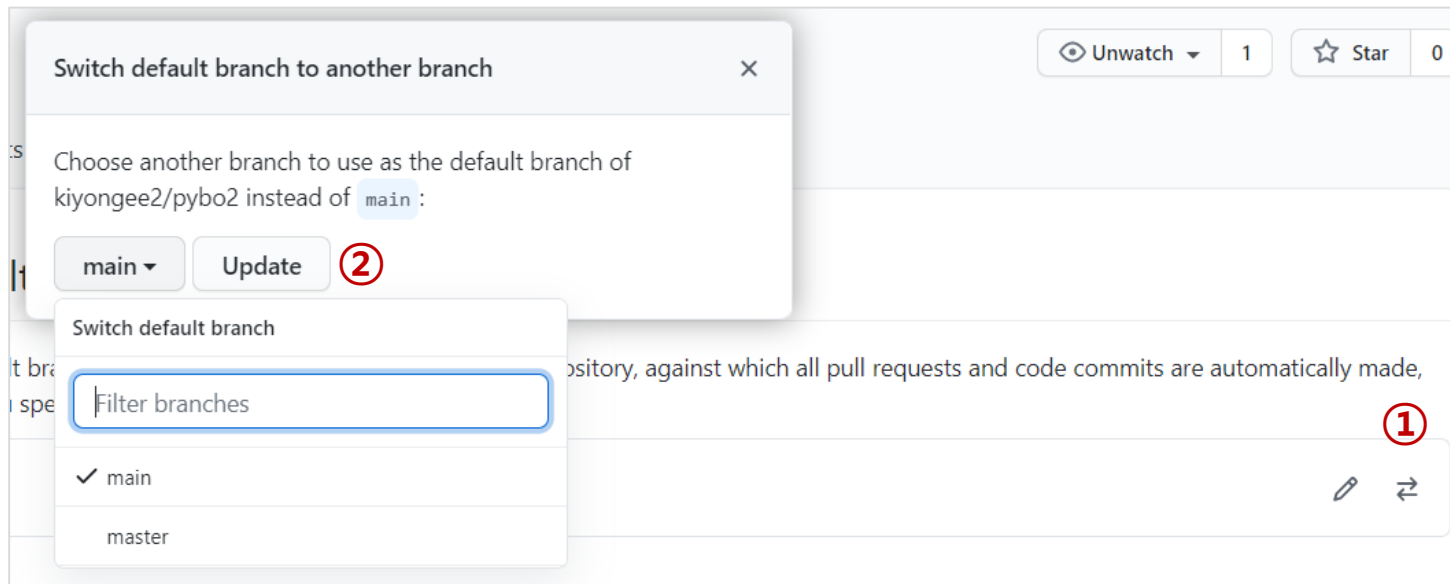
Switch default branch to another branch ×

Unwatch 1 Star 0

ts

Choose another branch to use as the default branch of kiyongee2/pybo2 instead of main :

main Update ②

lt

Switch default branch

lt bra pository, against which all pull requests and code commits are automatically made,

spe

Filter branches

①

✓ main

master